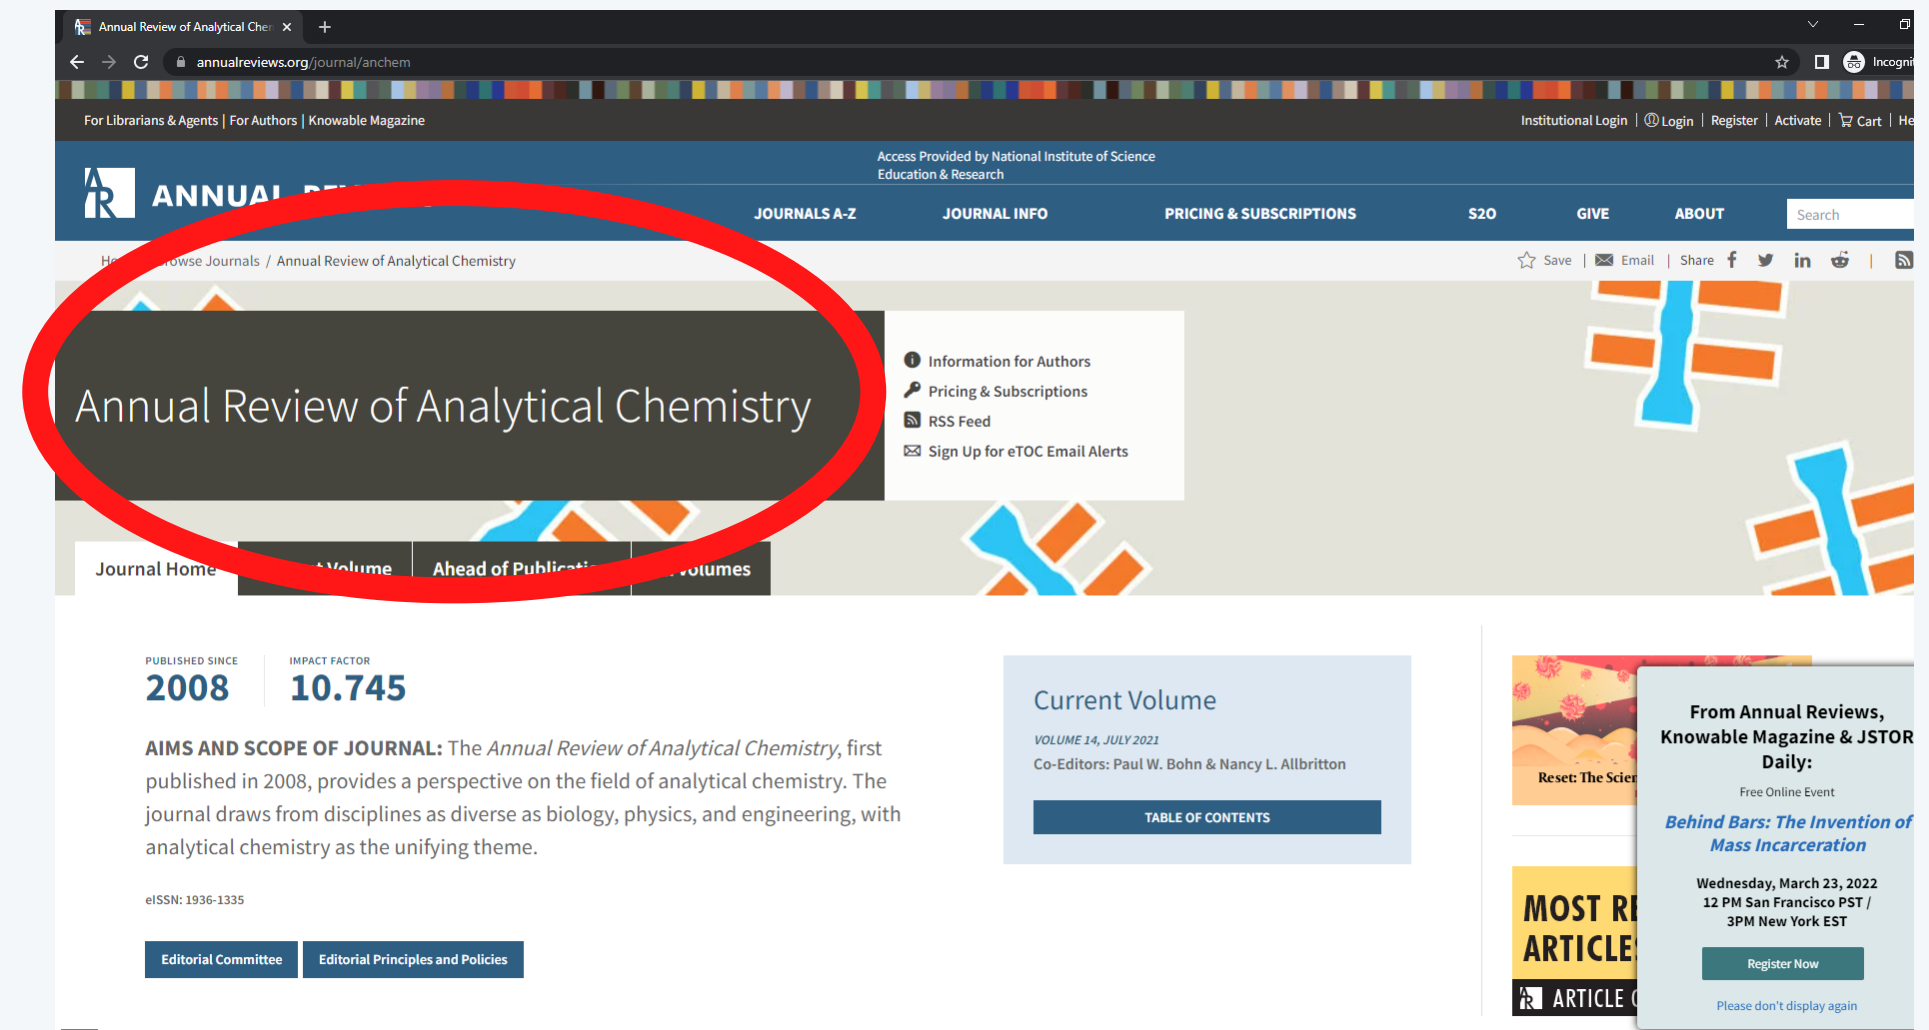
Annual Review of Analytical Cher ×

annualreviews.org/journal/anchem

Incogni

For Librarians & Agents | For Authors | Knowable Magazine

Institutional Login | Login | Register | Activate | Cart | He

Access Provided by National Institute of Science Education & Research

ANNUAL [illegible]

JOURNALS A-Z   JOURNAL INFO   PRICING & SUBSCRIPTIONS   S2O   GIVE   ABOUT

Search

He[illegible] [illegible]owse Journals / Annual Review of Analytical Chemistry

Save | Email | Share

Annual Review of Analytical Chemistry

Information for Authors
Pricing & Subscriptions
RSS Feed
Sign Up for eTOC Email Alerts

Journal Home   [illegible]t Volume   Ahead of Publicati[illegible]   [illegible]olumes

PUBLISHED SINCE
2008

IMPACT FACTOR
10.745

AIMS AND SCOPE OF JOURNAL: The *Annual Review of Analytical Chemistry*, first published in 2008, provides a perspective on the field of analytical chemistry. The journal draws from disciplines as diverse as biology, physics, and engineering, with analytical chemistry as the unifying theme.

eISSN: 1936-1335

Editorial Committee   Editorial Principles and Policies

Current Volume

VOLUME 14, JULY 2021
Co-Editors: Paul W. Bohn & Nancy L. Allbritton

TABLE OF CONTENTS

Reset: The Scien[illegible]

MOST R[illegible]
ARTICLE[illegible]
ARTICLE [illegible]

From Annual Reviews, Knowable Magazine & JSTOR Daily:

Free Online Event

*Behind Bars: The Invention of Mass Incarceration*

Wednesday, March 23, 2022
12 PM San Francisco PST / 3PM New York EST

Register Now

Please don't display again